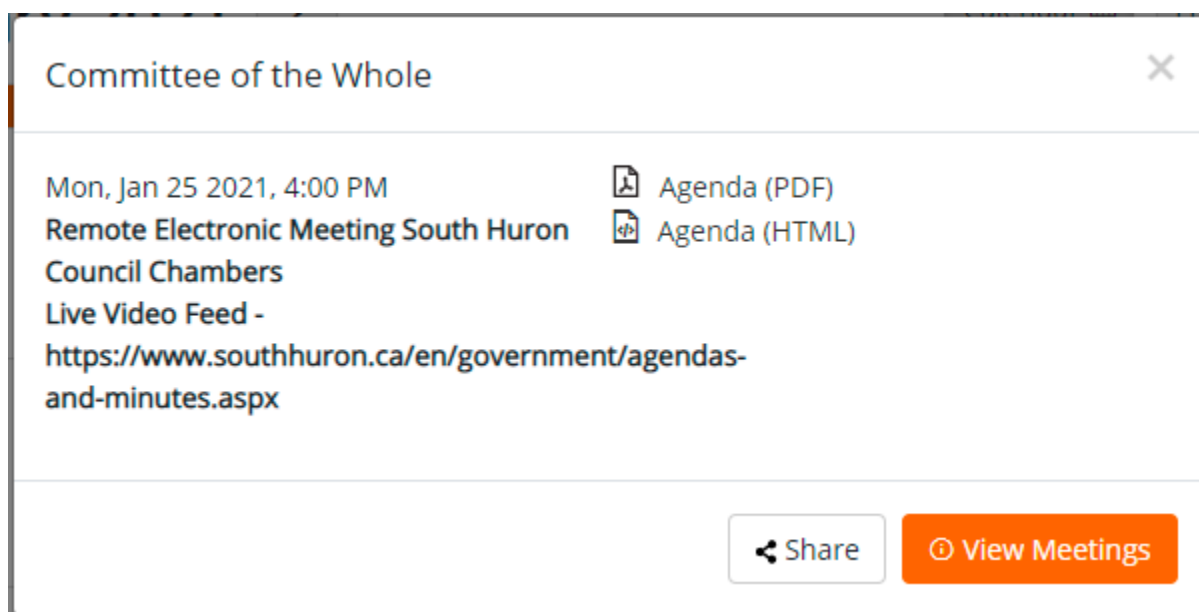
Committee of the Whole

×

Mon, Jan 25 2021, 4:00 PM
Remote Electronic Meeting South Huron Council Chambers
Live Video Feed - https://www.southhuron.ca/en/government/agendas-and-minutes.aspx

Agenda (PDF)
Agenda (HTML)

Share
View Meetings